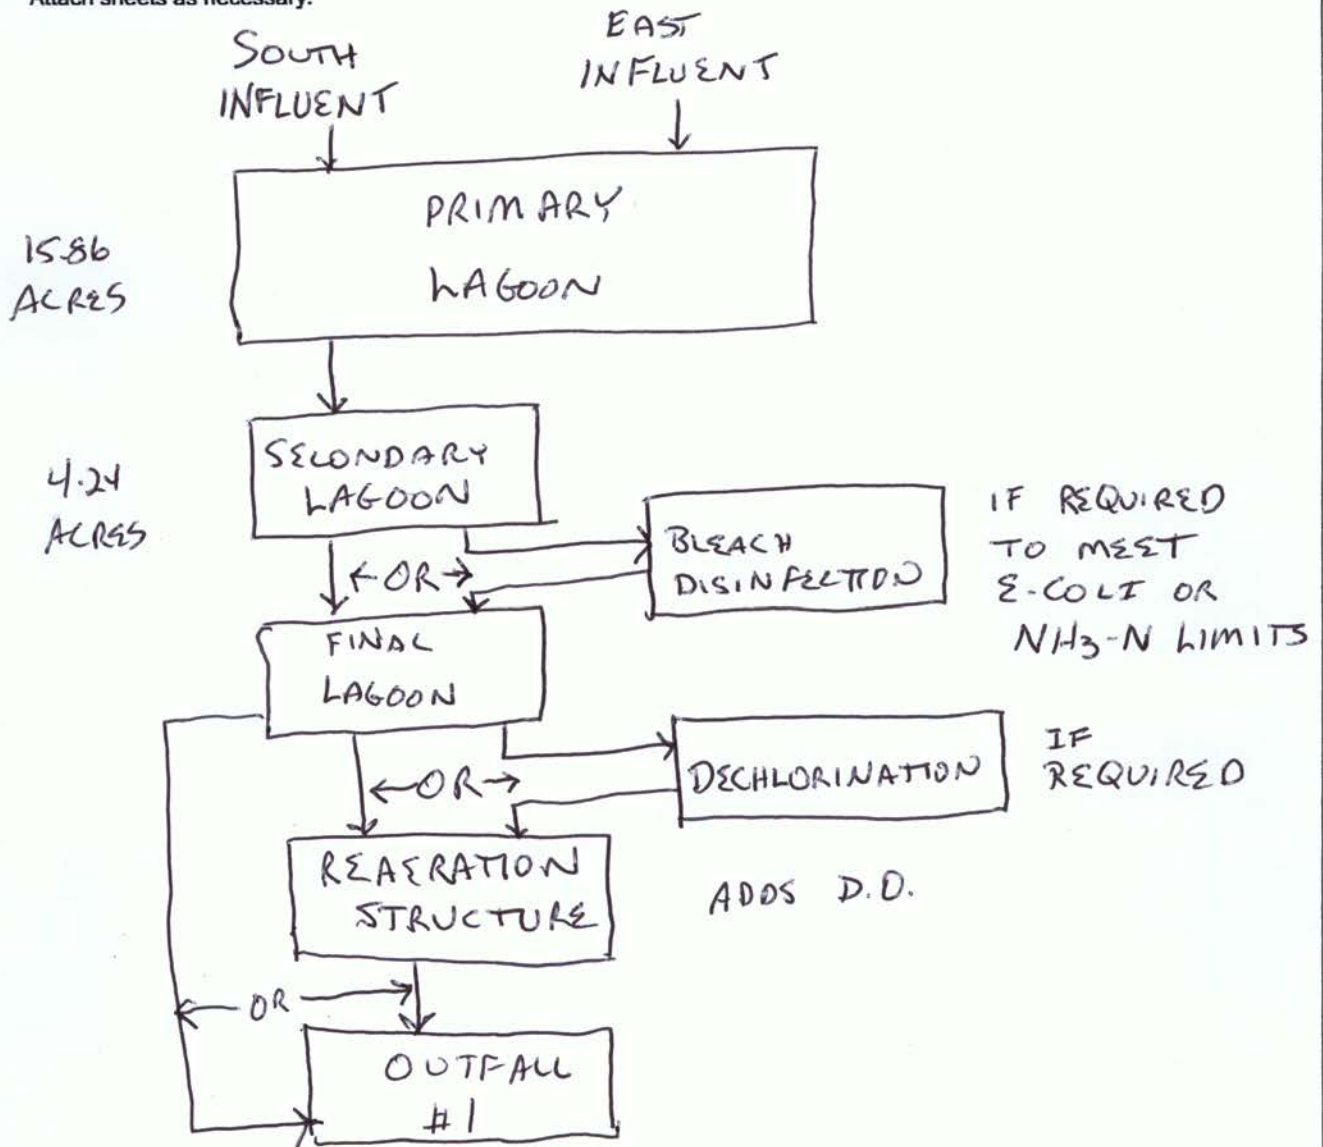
Attach sheets as necessary.

SOUTH INFLUENT

EAST INFLUENT

PRIMARY LAGOON

15.86 ACRES

SECONDARY LAGOON

4.24 ACRES

BLEACH DISINFECTION

IF REQUIRED TO MEET E-COLI OR $NH_3$-N LIMITS

←OR→

FINAL LAGOON

DECHLORINATION

IF REQUIRED

←OR→

REAERATION STRUCTURE

ADDS D.O.

←OR→

OUTFALL #1